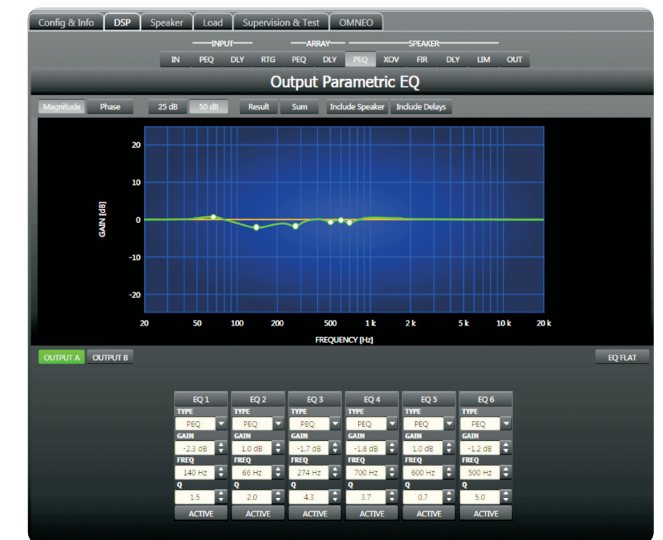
Config & Info | DSP | Speaker | Load | Supervision & Test | OMNEO

INPUT — ARRAY — SPEAKER

IN | PEQ | DLY | RTG | PEQ | DLY | PEQ | XOV | FIR | DLY | LIM | OUT

Output Parametric EQ

Magnitude | Phase | 25 dB | 50 dB | Result | Sum | Include Speaker | Include Delays

20
10
0
-10
-20

GAIN [dB]

20 50 100 200 500 1 k 2 k 5 k 10 k 20 k

FREQUENCY [Hz]

OUTPUT A | OUTPUT B | EQ FLAT

| EQ 1 | EQ 2 | EQ 3 | EQ 4 | EQ 5 | EQ 6 |
|---|---|---|---|---|---|
| TYPE | TYPE | TYPE | TYPE | TYPE | TYPE |
| PEQ | PEQ | PEQ | PEQ | PEQ | PEQ |
| GAIN | GAIN | GAIN | GAIN | GAIN | GAIN |
| -2.3 dB | 1.0 dB | -1.7 dB | -1.8 dB | 1.0 dB | -1.2 dB |
| FREQ | FREQ | FREQ | FREQ | FREQ | FREQ |
| 140 Hz | 66 Hz | 274 Hz | 700 Hz | 600 Hz | 500 Hz |
| Q | Q | Q | Q | Q | Q |
| 1.5 | 2.0 | 4.3 | 3.7 | 0.7 | 5.0 |
| ACTIVE | ACTIVE | ACTIVE | ACTIVE | ACTIVE | ACTIVE |